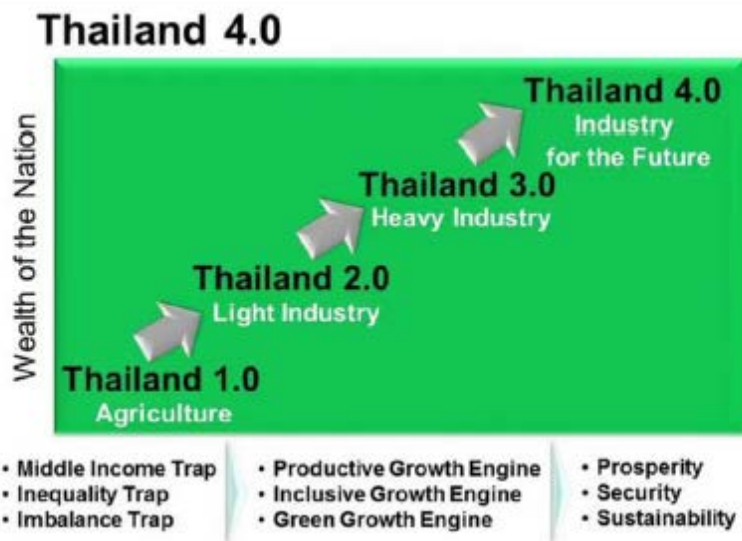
Thailand 4.0

Wealth of the Nation

Thailand 1.0
Agriculture

Thailand 2.0
Light Industry

Thailand 3.0
Heavy Industry

Thailand 4.0
Industry for the Future

• Middle Income Trap
• Inequality Trap
• Imbalance Trap

• Productive Growth Engine
• Inclusive Growth Engine
• Green Growth Engine

• Prosperity
• Security
• Sustainability